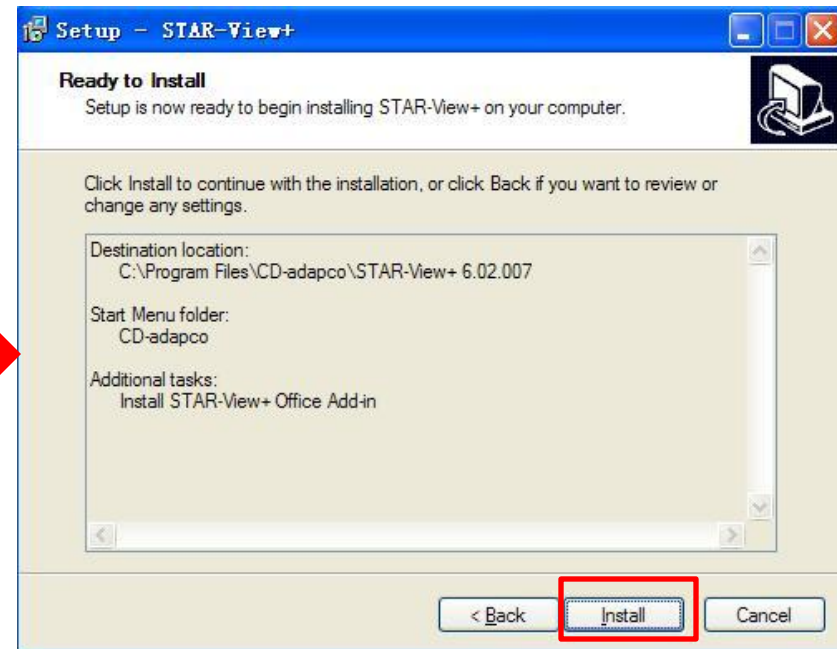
Setup - STAR-View+

Ready to Install
Setup is now ready to begin installing STAR-View+ on your computer.

Click Install to continue with the installation, or click Back if you want to review or change any settings.

Destination location:
C:\Program Files\CD-adapco\STAR-View+ 6.02.007

Start Menu folder:
CD-adapco

Additional tasks:
Install STAR-View+ Office Add-in

< Back
Install
Cancel